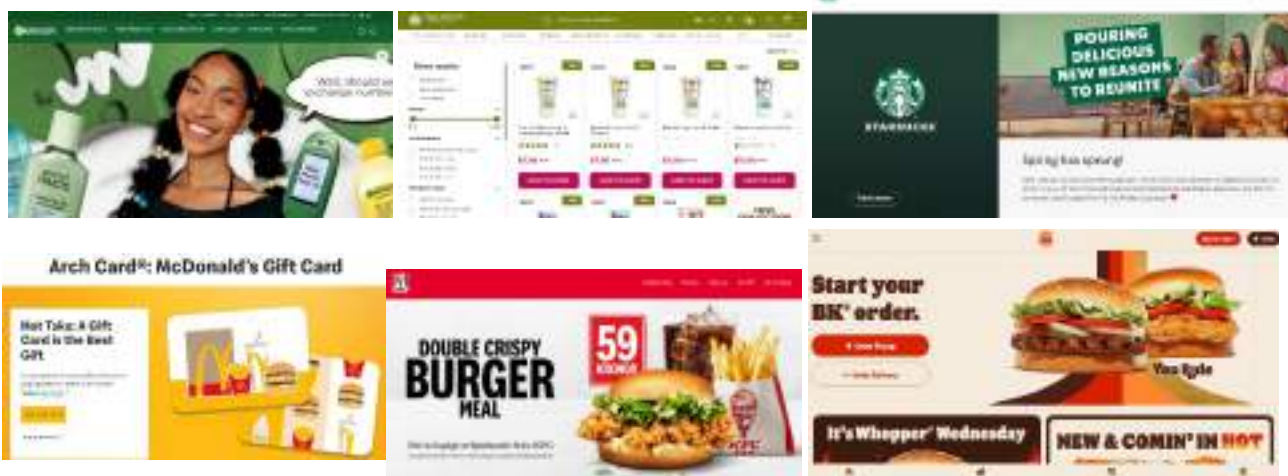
Wait, should we exchange numbers?

POURING DELICIOUS NEW REASONS TO REUNITE

STARBUCKS

Spring has sprung!

Arch Card®: McDonald's Gift Card

Hot Take: A Gift Card is the Best Gift

DOUBLE CRISPY BURGER MEAL

59

Start your BK® order.

It's Whopper® Wednesday

NEW & COMIN' IN HOT